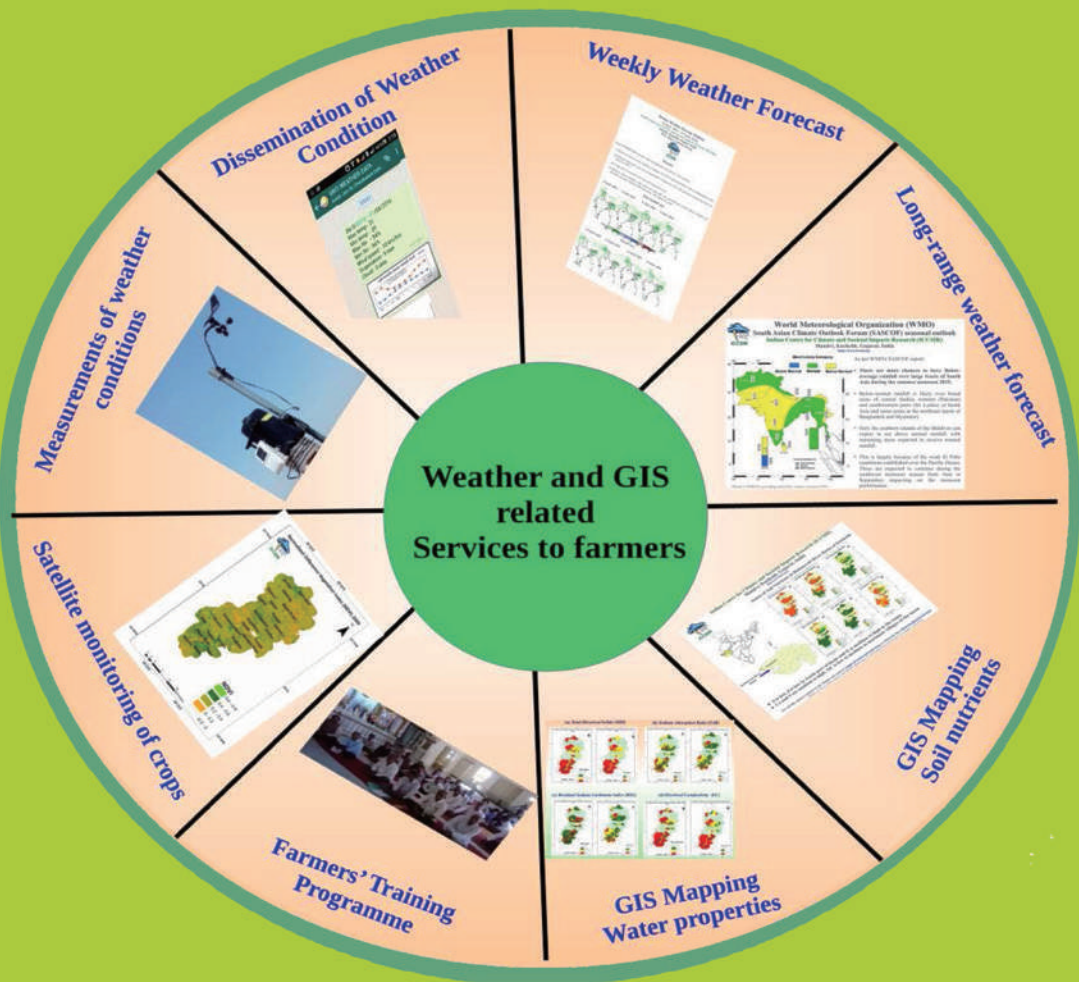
Weather and GIS related Services to farmers

Weekly Weather Forecast

Long-range weather forecast

World Meteorological Organization (WMO)
South Asian Climatic Outlook Forum (SASCOF) seasonal outlook
Indian Centre for Climate and Societal Impacts Research (ICCSIR)

GIS Mapping Soil nutrients

GIS Mapping Water properties

Farmers' Training Programme

Satellite monitoring of crops

Measurements of weather conditions

Dissemination of Weather Condition